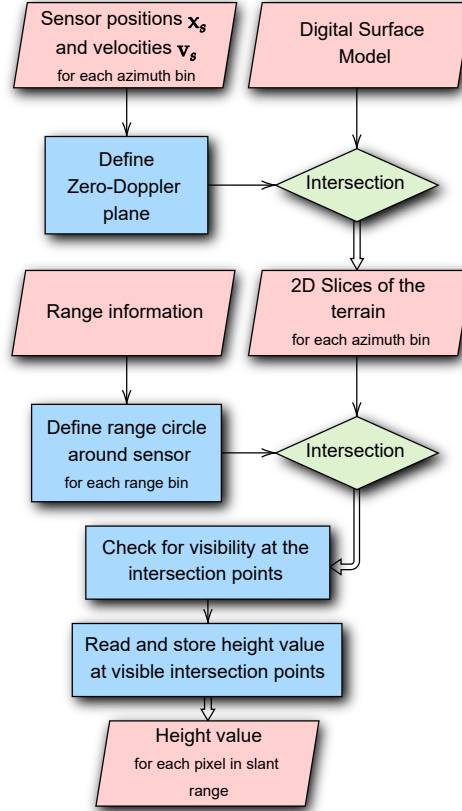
Sensor positions $\mathbf{x}_s$ and velocities $\mathbf{v}_s$
for each azimuth bin

Digital Surface Model

Define Zero-Doppler plane

Intersection

Range information

2D Slices of the terrain
for each azimuth bin

Define range circle around sensor
for each range bin

Intersection

Check for visibility at the intersection points

Read and store height value at visible intersection points

Height value
for each pixel in slant range